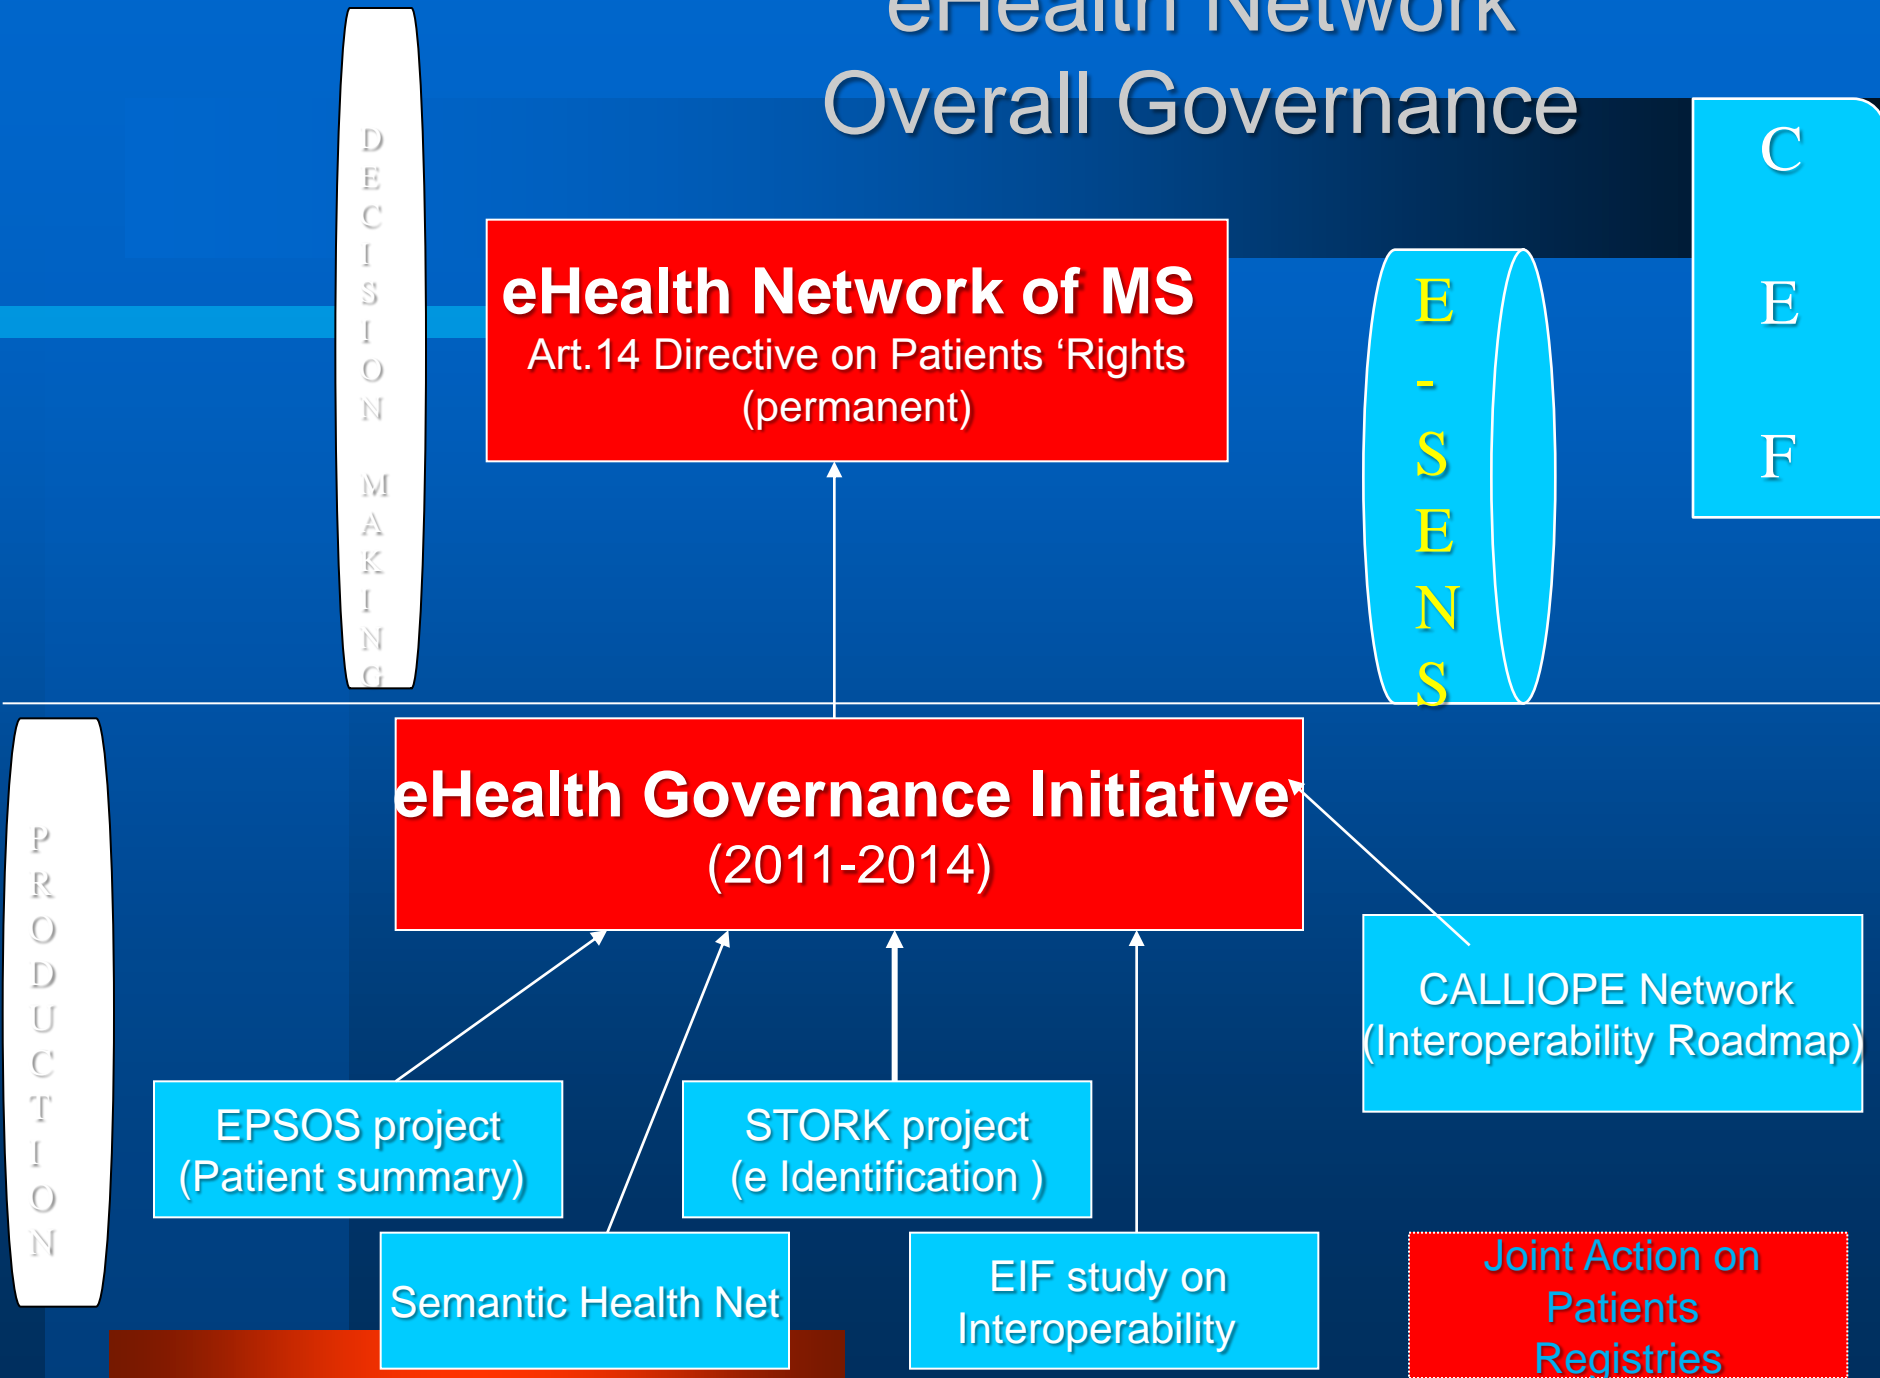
eHealth Network
Overall Governance

D E C I S I O N M A K I N G

eHealth Network of MS
Art.14 Directive on Patients 'Rights (permanent)

E - S E N S

C E F

P R O D U C T I O N

eHealth Governance Initiative
(2011-2014)

CALLIOPE Network (Interoperability Roadmap)

EPSOS project (Patient summary)

STORK project (e Identification )

Semantic Health Net

EIF study on Interoperability

Joint Action on Patients Registries